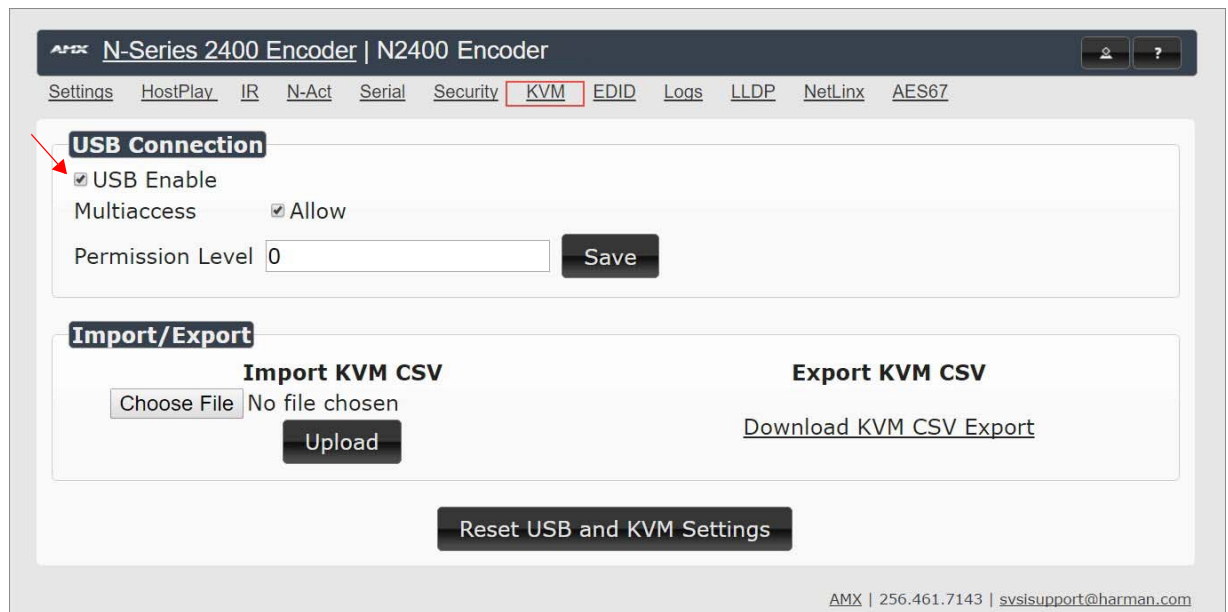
AMX N-Series 2400 Encoder | N2400 Encoder

?

Settings HostPlay IR N-Act Serial Security KVM EDID Logs LLDP NetLinx AES67

USB Connection

USB Enable

Multiaccess Allow

Permission Level 0 Save

Import/Export

Import KVM CSV

Choose File No file chosen

Upload

Export KVM CSV

Download KVM CSV Export

Reset USB and KVM Settings

AMX | 256.461.7143 | svsisupport@harman.com